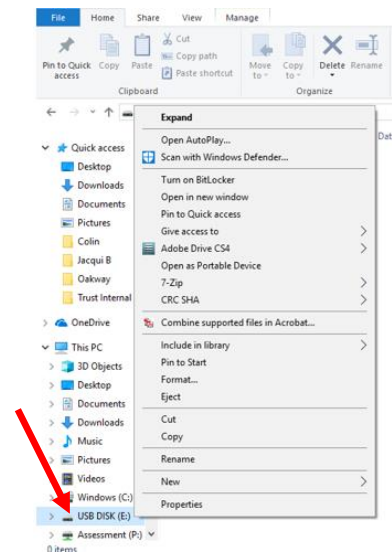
File
Home
Share
View
Manage

Pin to Quick access
Copy
Paste
Cut
Copy path
Paste shortcut
Clipboard
Move to
Copy to
Delete
Rename
Organize

Dat

Quick access
Desktop
Downloads
Documents
Pictures
Colin
Jacqui B
Oakway
Trust Internal
OneDrive
This PC
3D Objects
Desktop
Documents
Downloads
Music
Pictures
Videos
Windows (C:)
USB DISK (E:)
Assessment (P:)
0 items

Expand
Open AutoPlay...
Scan with Windows Defender...
Turn on BitLocker
Open in new window
Pin to Quick access
Give access to
Adobe Drive CS4
Open as Portable Device
7-Zip
CRC SHA
Combine supported files in Acrobat...
Include in library
Pin to Start
Format...
Eject
Cut
Copy
Rename
New
Properties